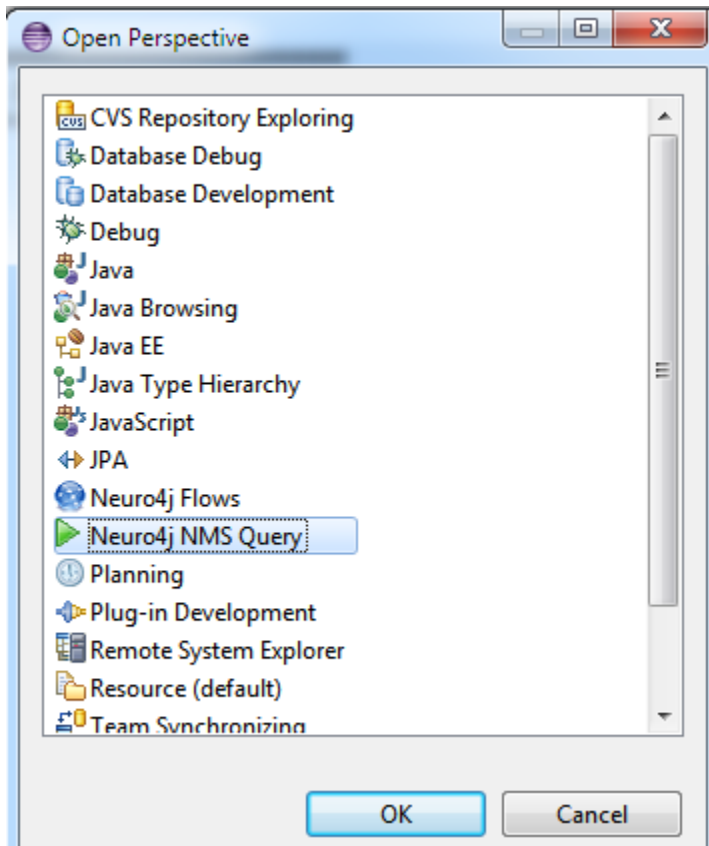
Open Perspective

CVS Repository Exploring
Database Debug
Database Development
Debug
Java
Java Browsing
Java EE
Java Type Hierarchy
JavaScript
JPA
Neuro4j Flows
Neuro4j NMS Query
Planning
Plug-in Development
Remote System Explorer
Resource (default)
Team Synchronizing

OK
Cancel